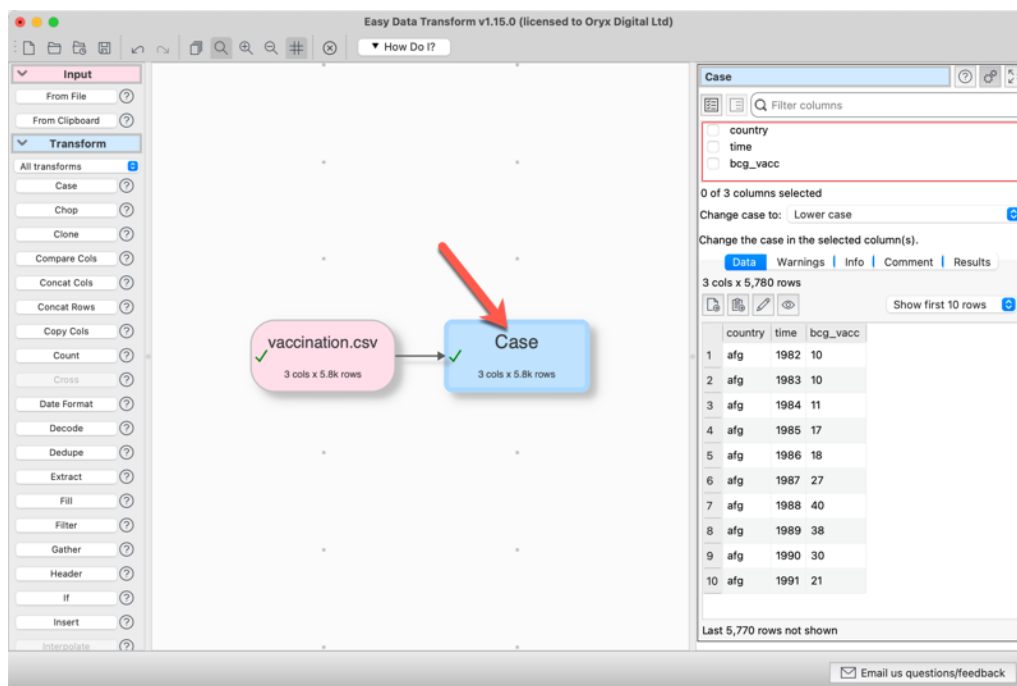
Easy Data Transform v1.15.0 (licensed to Oryx Digital Ltd)

How Do I?

Input
From File
From Clipboard
Transform
All transforms
Case
Chop
Clone
Compare Cols
Concat Cols
Concat Rows
Copy Cols
Count
Cross
Date Format
Decode
Dedupe
Extract
Fill
Filter
Gather
Header
If
Insert
Interpolate

vaccination.csv
3 cols x 5.8k rows

Case
3 cols x 5.8k rows

Case
Filter columns
country
time
bcg_vacc
0 of 3 columns selected
Change case to: Lower case
Change the case in the selected column(s).
Data | Warnings | Info | Comment | Results
3 cols x 5,780 rows
Show first 10 rows

| | country | time | bcg_vacc |
|---|---|---|---|
| 1 | afg | 1982 | 10 |
| 2 | afg | 1983 | 10 |
| 3 | afg | 1984 | 11 |
| 4 | afg | 1985 | 17 |
| 5 | afg | 1986 | 18 |
| 6 | afg | 1987 | 27 |
| 7 | afg | 1988 | 40 |
| 8 | afg | 1989 | 38 |
| 9 | afg | 1990 | 30 |
| 10 | afg | 1991 | 21 |

Last 5,770 rows not shown

Email us questions/feedback